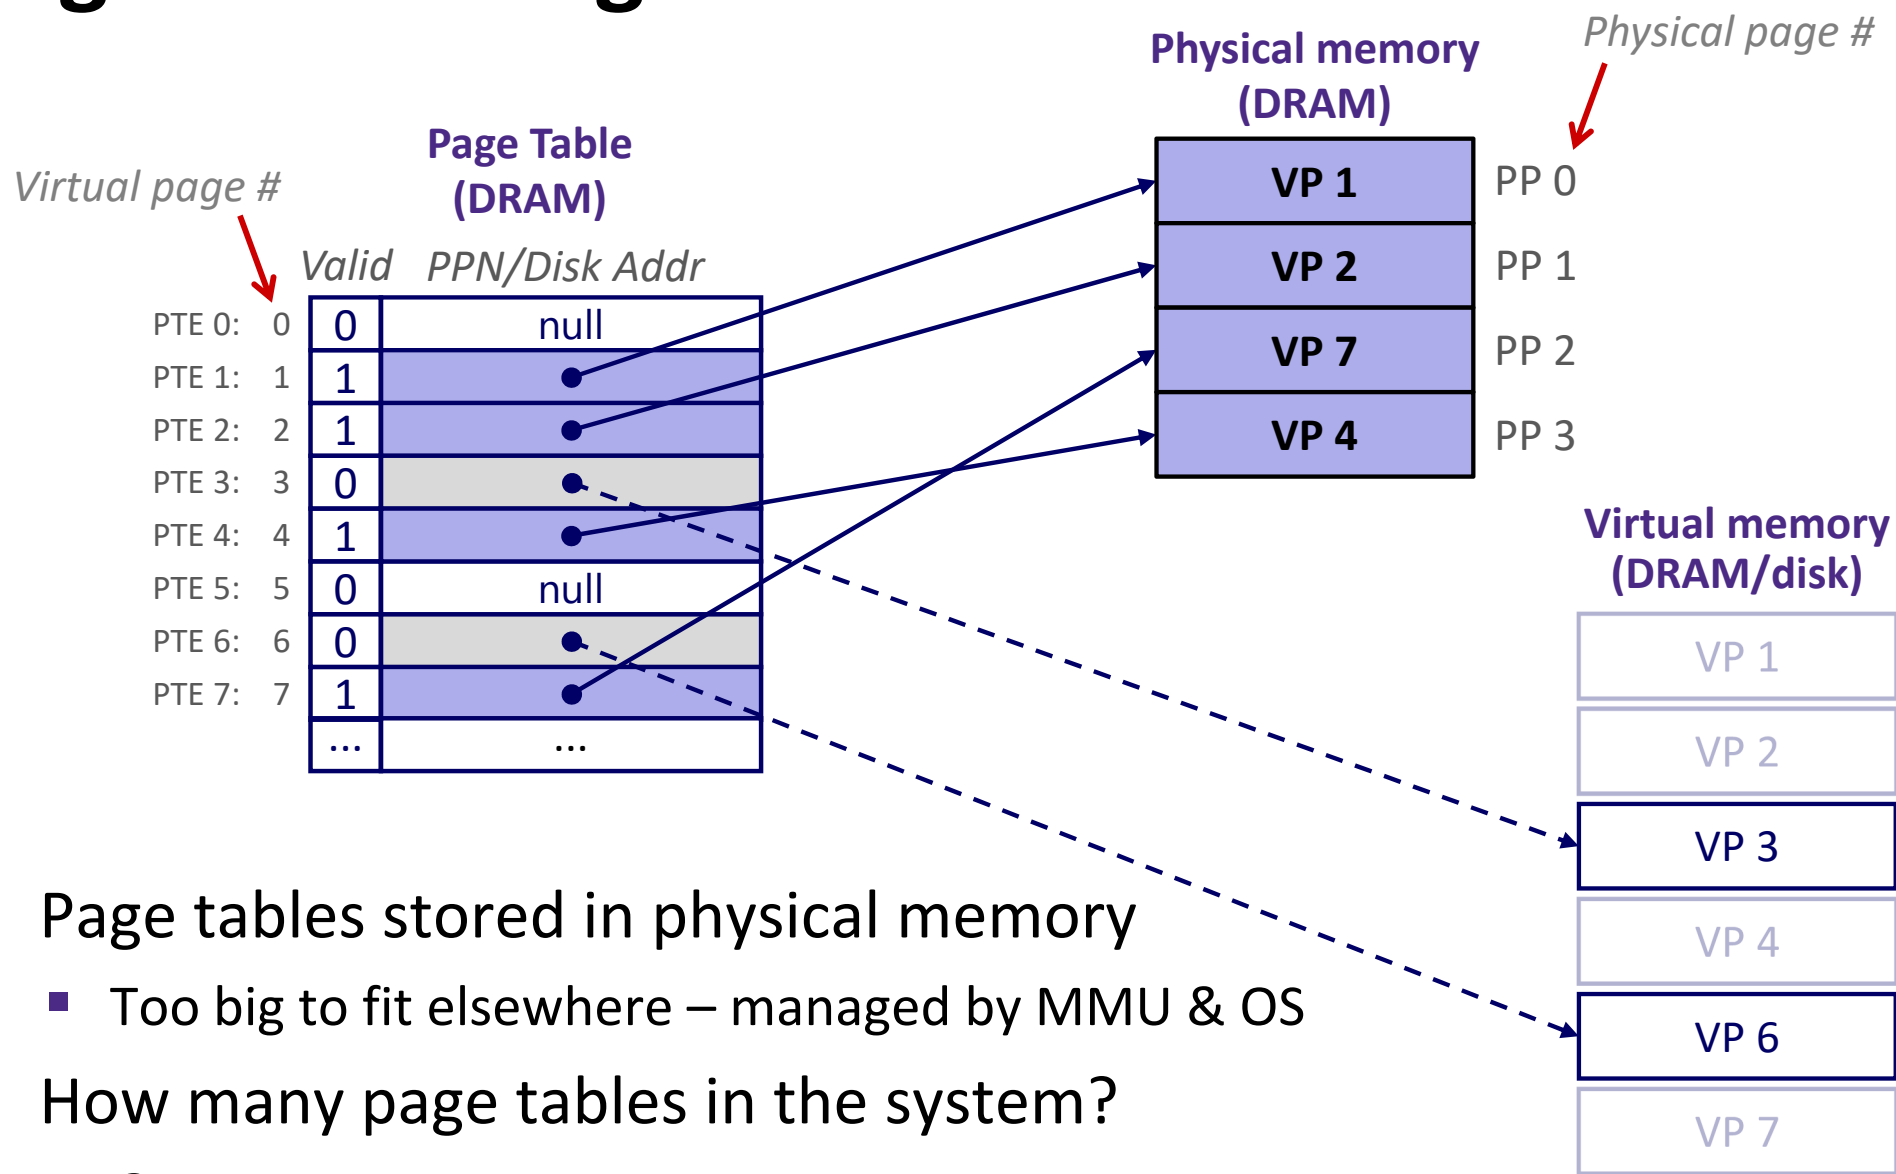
Physical memory (DRAM)

Physical page #

Page Table (DRAM)

Virtual page #

Valid PPN/Disk Addr

| | | |
|---|---|---|
| PTE 0: 0 | 0 | null |
| PTE 1: 1 | 1 | |
| PTE 2: 2 | 1 | |
| PTE 3: 3 | 0 | |
| PTE 4: 4 | 1 | |
| PTE 5: 5 | 0 | null |
| PTE 6: 6 | 0 | |
| PTE 7: 7 | 1 | |
| | ... | ... |

| | |
|---|---|
| VP 1 | PP 0 |
| VP 2 | PP 1 |
| VP 7 | PP 2 |
| VP 4 | PP 3 |

Virtual memory (DRAM/disk)

VP 1
VP 2
VP 3
VP 4
VP 6
VP 7

Page tables stored in physical memory

Too big to fit elsewhere – managed by MMU & OS

How many page tables in the system?